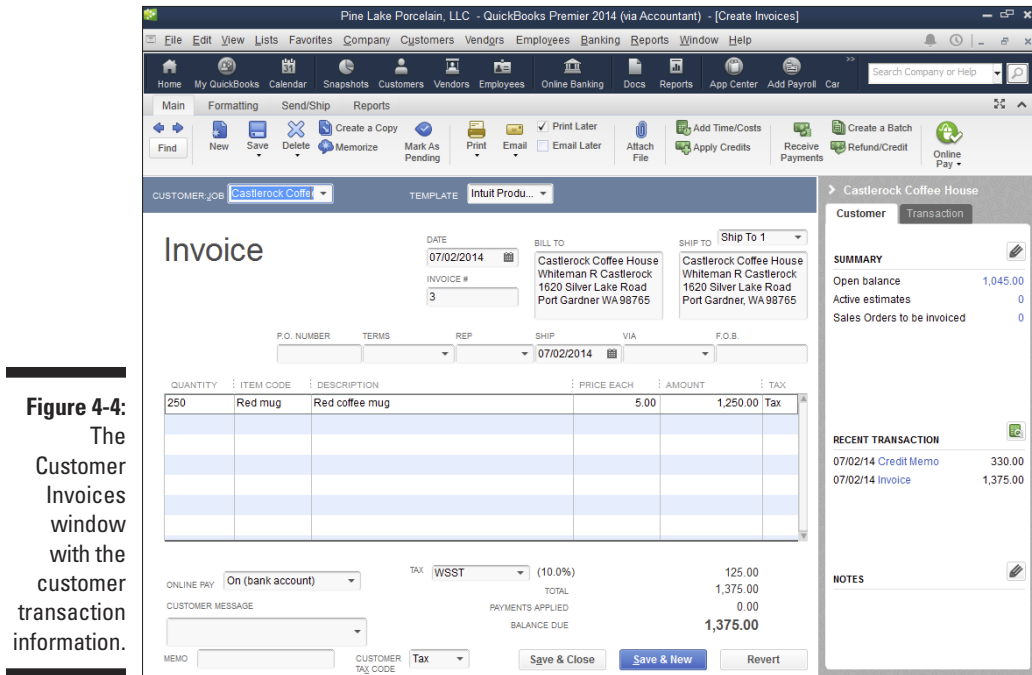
Figure 4-4: The Customer Invoices window with the customer transaction information.

Pine Lake Porcelain, LLC - QuickBooks Premier 2014 (via Accountant) - [Create Invoices]

File Edit View Lists Favorites Company Customers Vendors Employees Banking Reports Window Help

Home My QuickBooks Calendar Snapshots Customers Vendors Employees Online Banking Docs Reports App Center Add Payroll Car

Search Company or Help

Main Formatting Send/Ship Reports

Find New Save Delete Create a Copy Memorize Mark As Pending Print Email Print Later Email Later Attach File Add Time/Costs Apply Credits Receive Payments Create a Batch Refund/Credit Online Pay

CUSTOMER:JOB Castlerock Coffe TEMPLATE Intuit Produ...

Invoice

DATE 07/02/2014
INVOICE # 3

BILL TO
Castlerock Coffee House
Whiteman R Castlerock
1620 Silver Lake Road
Port Gardner WA 98765

SHIP TO Ship To 1
Castlerock Coffee House
Whiteman R Castlerock
1620 Silver Lake Road
Port Gardner, WA 98765

P.O. NUMBER TERMS REP SHIP 07/02/2014 VIA F.O.B.

| QUANTITY | ITEM CODE | DESCRIPTION | PRICE EACH | AMOUNT | TAX |
|---|---|---|---|---|---|
| 250 | Red mug | Red coffee mug | 5.00 | 1,250.00 | Tax |

ONLINE PAY On (bank account)
CUSTOMER MESSAGE
TAX WSST (10.0%) 125.00
TOTAL 1,375.00
PAYMENTS APPLIED 0.00
BALANCE DUE 1,375.00
MEMO
CUSTOMER TAX CODE Tax
Save & Close Save & New Revert

Castlerock Coffee House
Customer Transaction
SUMMARY
Open balance 1,045.00
Active estimates 0
Sales Orders to be invoiced 0

RECENT TRANSACTION
07/02/14 Credit Memo 330.00
07/02/14 Invoice 1,375.00

NOTES